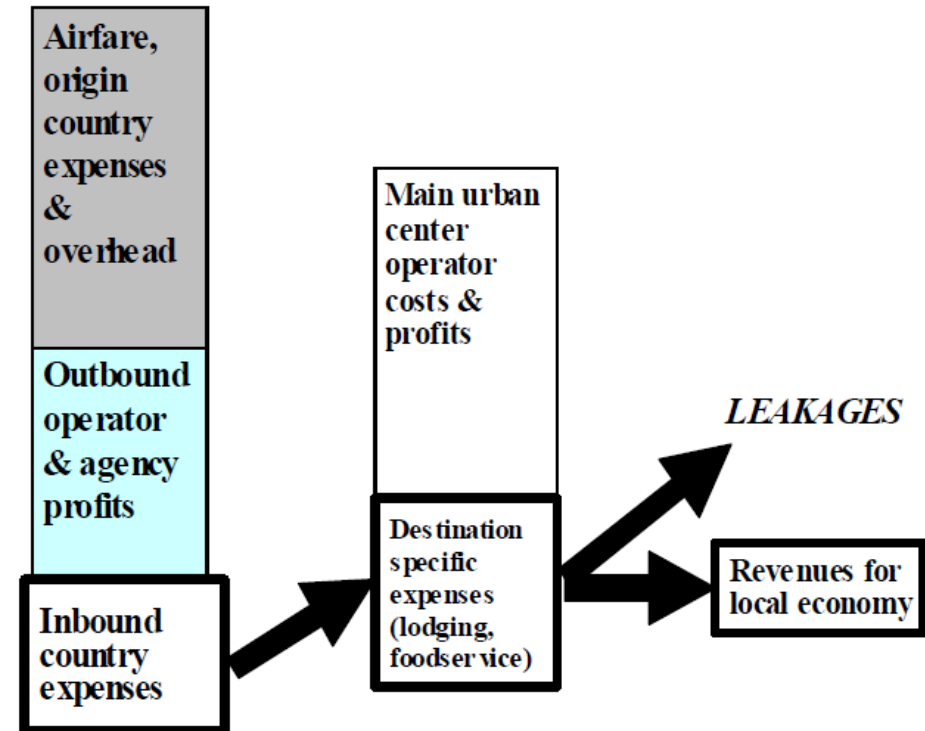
Airfare, origin country expenses & overhead

Outbound operator & agency profits

Inbound country expenses

Main urban center operator costs & profits

Destination specific expenses (lodging, foodservice)

LEAKAGES

Revenues for local economy